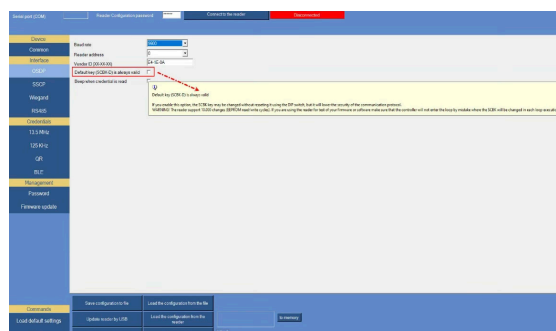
Serial port (COM)
Reader Configuration password
Connect to the reader
Disconnected

Device
Common
Interface
OSDP
SSCP
Wiegand
RS485
Credentials
13.5 MHz
125 KHz
QR
BLE
Management
Password
Firmware update

Baud rate
9600
Reader address
0
Vendor ID (XX-XX-XX)
E4-1E-0A
Default key (SCBK-D) is always valid
Beep when credential is read

Default key (SCBK-D) is always valid

If you enable this option, the SCBK key may be changed without resetting it using the DIP switch, but it will lower the security of the communication protocol.
WARNING! The reader support 10,000 changes (EEPROM read-write cycle). If you are using the reader for test of your firmware or software make sure that the controller will not enter the loop by mistake where the SCBK will be changed in each loop executi

Commands
Load default settings
Save configuration to file
Load the configuration from the file
Update reader by USB
Load the configuration from the reader
In memory